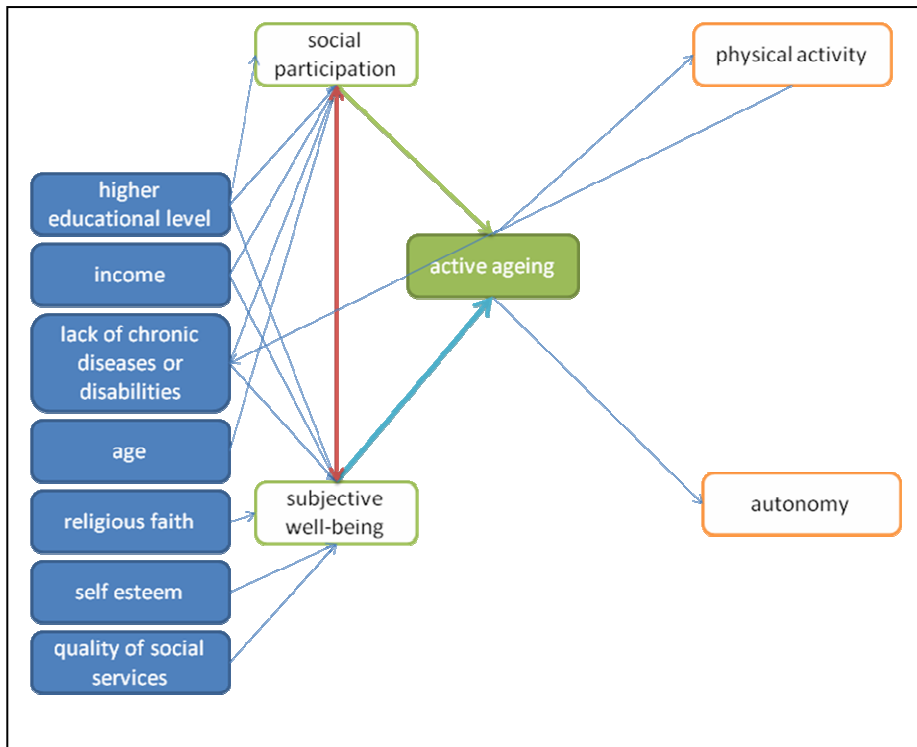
social participation

physical activity

higher educational level

income

lack of chronic diseases or disabilities

age

religious faith

self esteem

quality of social services

active ageing

subjective well-being

autonomy